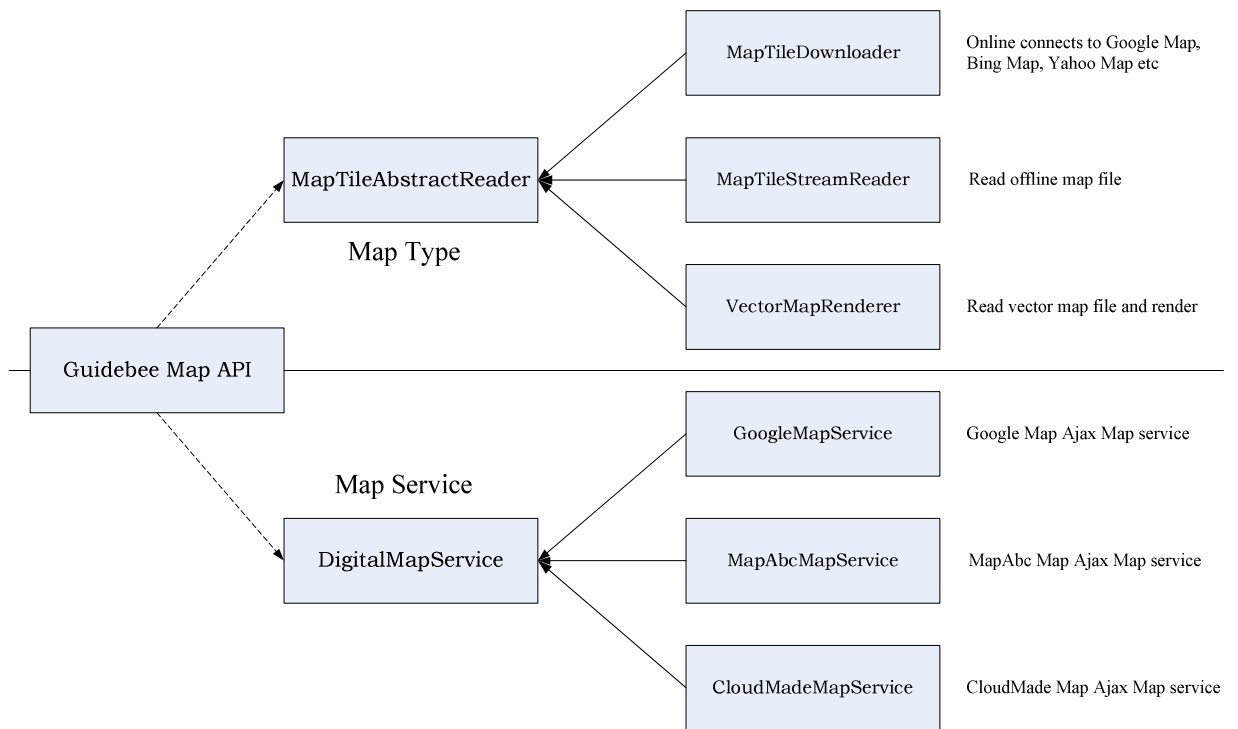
MapTileDownloader

Online connects to Google Map, Bing Map, Yahoo Map etc

MapTileAbstractReader

MapTileStreamReader

Read offline map file

Map Type

VectorMapRenderer

Read vector map file and render

Guidebee Map API

GoogleMapService

Google Map Ajax Map service

Map Service

DigitalMapService

MapAbcMapService

MapAbc Map Ajax Map service

CloudMadeMapService

CloudMade Map Ajax Map service